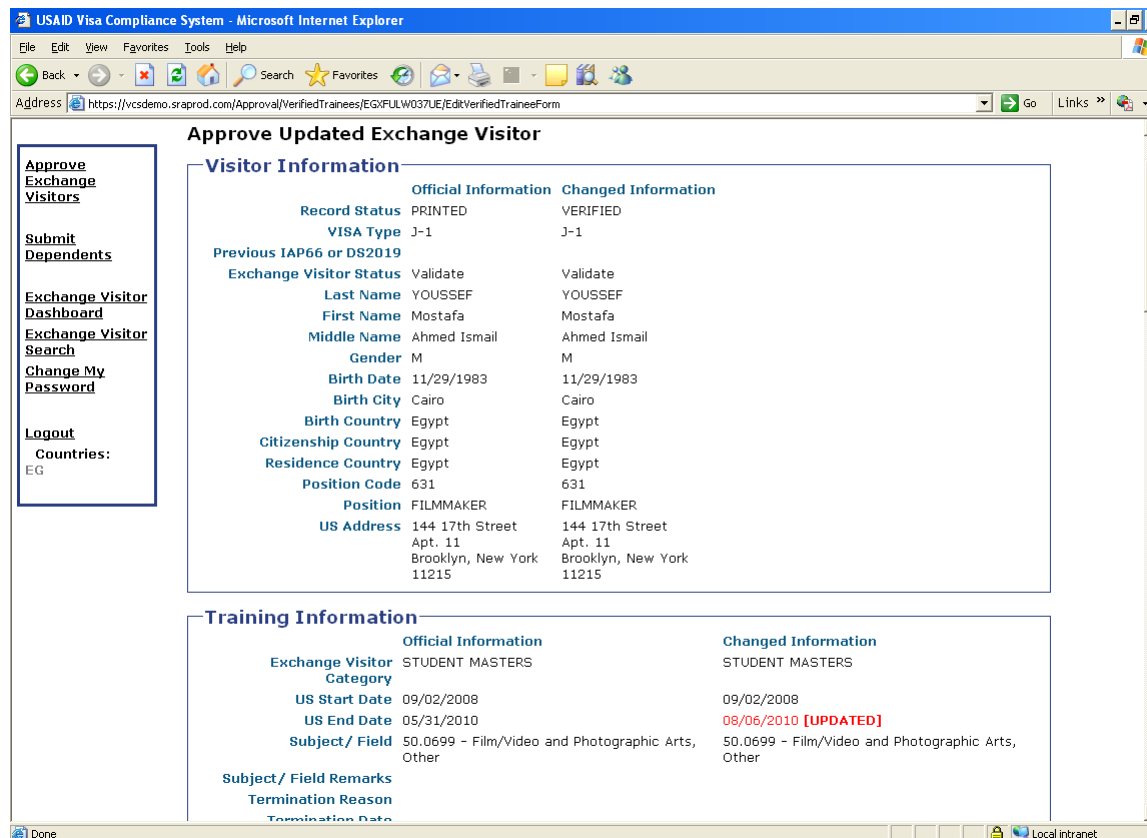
USAID Visa Compliance System - Microsoft Internet Explorer

File Edit View Favorites Tools Help

Back Search Favorites

Address https://vcsdemo.sraprod.com/Approval/VerifiedTrainees/EGXFULW037UE/EditVerifiedTraineeForm Go Links

Approve Exchange Visitors

Submit Dependents

Exchange Visitor Dashboard

Exchange Visitor Search

Change My Password

Logout

Countries:
EG

Approve Updated Exchange Visitor

Visitor Information

| | Official Information | Changed Information |
|---|---|---|
| Record Status | PRINTED | VERIFIED |
| VISA Type | J-1 | J-1 |
| Previous IAP66 or DS2019 | | |
| Exchange Visitor Status | Validate | Validate |
| Last Name | YOUSSEF | YOUSSEF |
| First Name | Mostafa | Mostafa |
| Middle Name | Ahmed Ismail | Ahmed Ismail |
| Gender | M | M |
| Birth Date | 11/29/1983 | 11/29/1983 |
| Birth City | Cairo | Cairo |
| Birth Country | Egypt | Egypt |
| Citizenship Country | Egypt | Egypt |
| Residence Country | Egypt | Egypt |
| Position Code | 631 | 631 |
| Position | FILMMAKER | FILMMAKER |
| US Address | 144 17th Street Apt. 11 Brooklyn, New York 11215 | 144 17th Street Apt. 11 Brooklyn, New York 11215 |

Training Information

| | Official Information | Changed Information |
|---|---|---|
| Exchange Visitor Category | STUDENT MASTERS | STUDENT MASTERS |
| US Start Date | 09/02/2008 | 09/02/2008 |
| US End Date | 05/31/2010 | 08/06/2010 [UPDATED] |
| Subject/ Field | 50.0699 - Film/Video and Photographic Arts, Other | 50.0699 - Film/Video and Photographic Arts, Other |
| Subject/ Field Remarks | | |
| Termination Reason | | |
| Termination Date | | |

Done

Local intranet